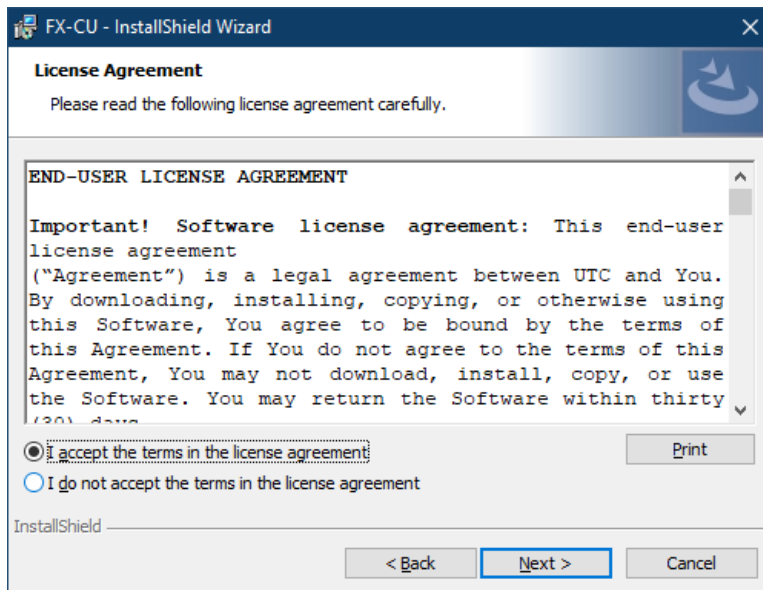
FX-CU - InstallShield Wizard

License Agreement

Please read the following license agreement carefully.

END-USER LICENSE AGREEMENT

Important! Software license agreement: This end-user license agreement ("Agreement") is a legal agreement between UTC and You. By downloading, installing, copying, or otherwise using this Software, You agree to be bound by the terms of this Agreement. If You do not agree to the terms of this Agreement, You may not download, install, copy, or use the Software. You may return the Software within thirty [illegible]

I accept the terms in the license agreement

I do not accept the terms in the license agreement

Print

InstallShield

< Back

Next >

Cancel